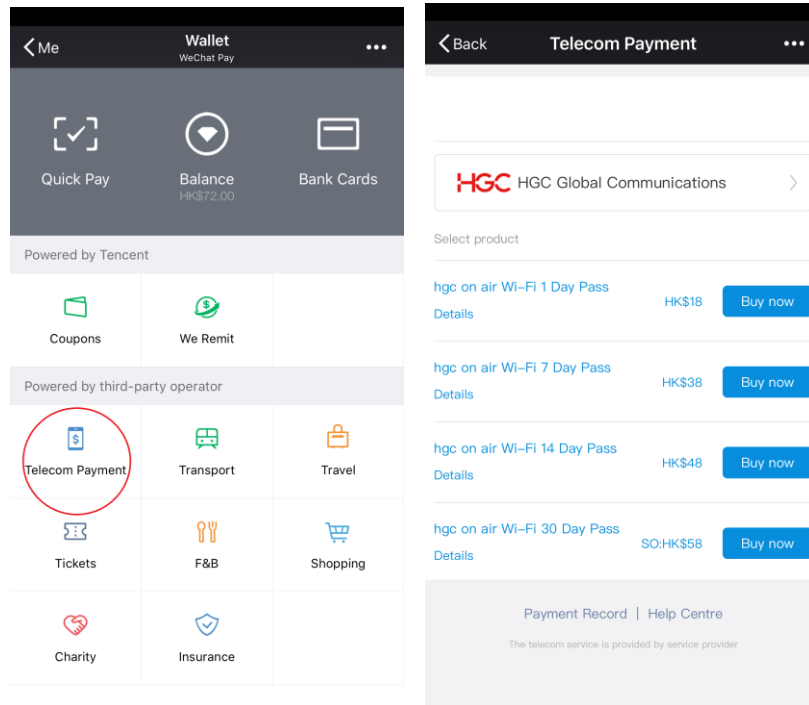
Me

Wallet
WeChat Pay

Quick Pay

Balance
HK$72.00

Bank Cards

Powered by Tencent

Coupons

We Remit

Powered by third-party operator

Telecom Payment

Transport

Travel

Tickets

F&B

Shopping

Charity

Insurance

Back

Telecom Payment

HGC HGC Global Communications

Select product

hgc on air Wi-Fi 1 Day Pass
Details
HK$18
Buy now

hgc on air Wi-Fi 7 Day Pass
Details
HK$38
Buy now

hgc on air Wi-Fi 14 Day Pass
Details
HK$48
Buy now

hgc on air Wi-Fi 30 Day Pass
Details
SO:HK$58
Buy now

Payment Record | Help Centre

The telecom service is provided by service provider